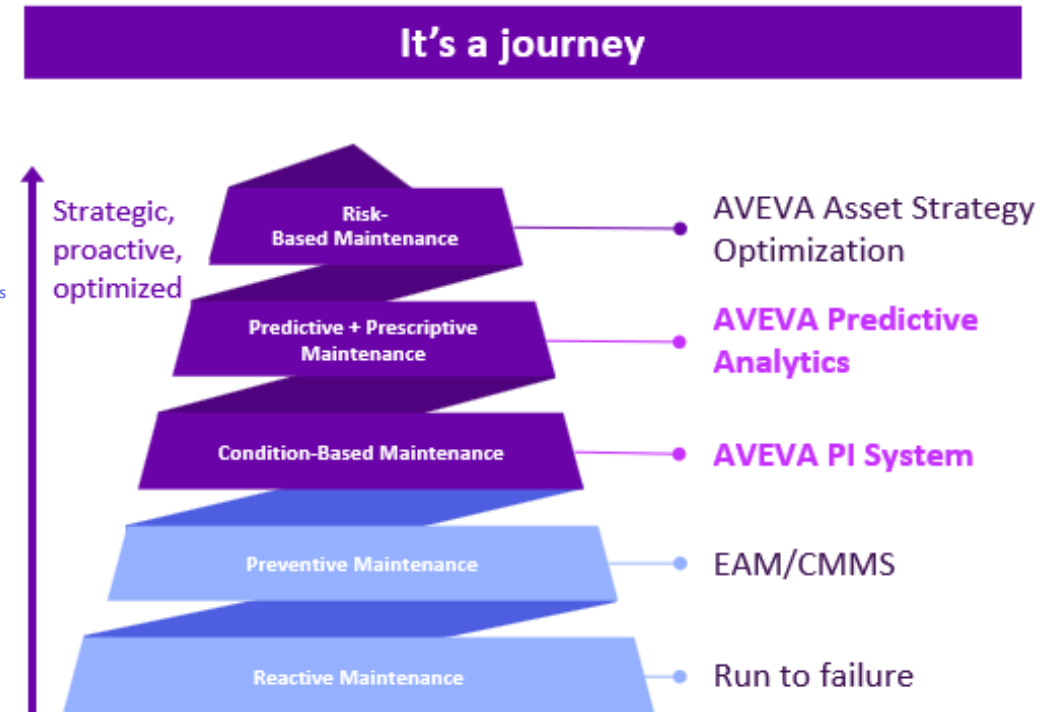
It’s a journey

Strategic, proactive, optimized

s

Risk-Based Maintenance

AVEVA Asset Strategy Optimization

Predictive + Prescriptive Maintenance

AVEVA Predictive Analytics

Condition-Based Maintenance

AVEVA PI System

Preventive Maintenance

EAM/CMMS

Reactive Maintenance

Run to failure